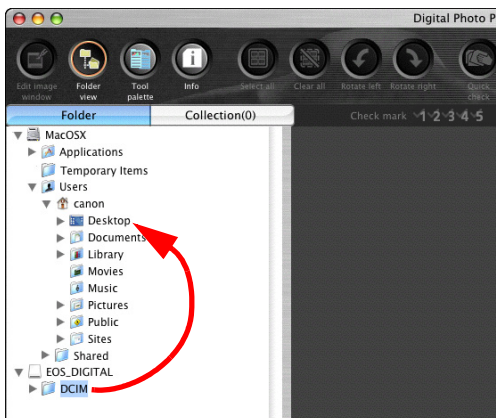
Digital Photo P

Edit image window
Folder view
Tool palette
Info
Select all
Clear all
Rotate left
Rotate right
Quick check

Folder
Collection(0)
Check mark 1 2 3 4 5

MacOSX
Applications
Temporary Items
Users
canon
Desktop
Documents
Library
Movies
Music
Pictures
Public
Sites
Shared
EOS_DIGITAL
DCIM